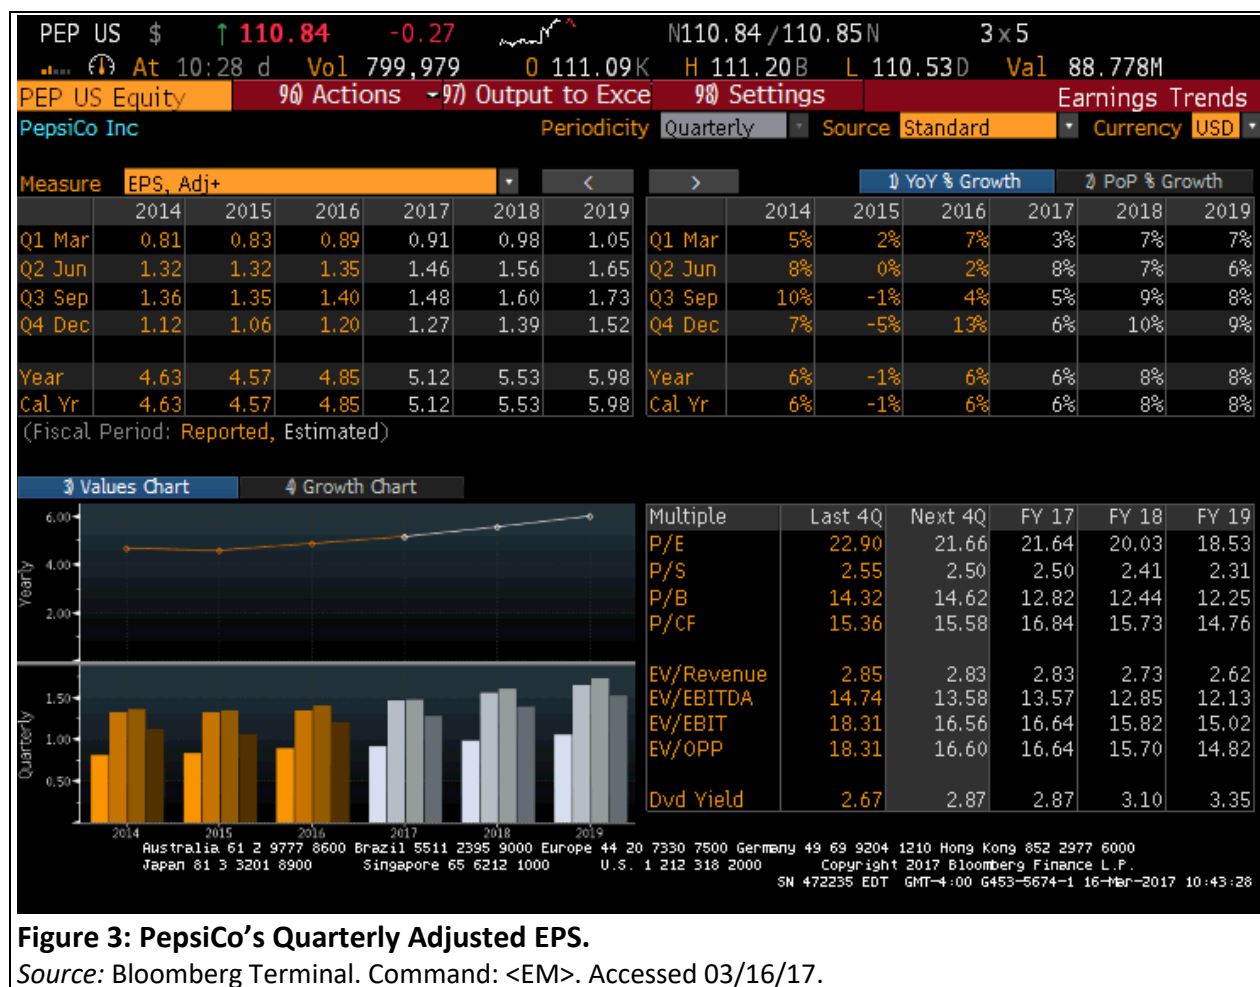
PEP US $ ↑110.84 -0.27 N110.84/110.85N 3x5

At 10:28 d Vol 799,979 O 111.09K H 111.20B L 110.53D Val 88.778M

PEP US Equity 96) Actions 97) Output to Exce 98) Settings Earnings Trends

PepsiCo Inc Periodicity Quarterly Source Standard Currency USD

Measure EPS, Adj+ < > 1) YoY % Growth 2) PoP % Growth

| | 2014 | 2015 | 2016 | 2017 | 2018 | 2019 |
|---|---|---|---|---|---|---|
| Q1 Mar | 0.81 | 0.83 | 0.89 | 0.91 | 0.98 | 1.05 |
| Q2 Jun | 1.32 | 1.32 | 1.35 | 1.46 | 1.56 | 1.65 |
| Q3 Sep | 1.36 | 1.35 | 1.40 | 1.48 | 1.60 | 1.73 |
| Q4 Dec | 1.12 | 1.06 | 1.20 | 1.27 | 1.39 | 1.52 |
| Year | 4.63 | 4.57 | 4.85 | 5.12 | 5.53 | 5.98 |
| Cal Yr | 4.63 | 4.57 | 4.85 | 5.12 | 5.53 | 5.98 |

| | 2014 | 2015 | 2016 | 2017 | 2018 | 2019 |
|---|---|---|---|---|---|---|
| Q1 Mar | 5% | 2% | 7% | 3% | 7% | 7% |
| Q2 Jun | 8% | 0% | 2% | 8% | 7% | 6% |
| Q3 Sep | 10% | -1% | 4% | 5% | 9% | 8% |
| Q4 Dec | 7% | -5% | 13% | 6% | 10% | 9% |
| Year | 6% | -1% | 6% | 6% | 8% | 8% |
| Cal Yr | 6% | -1% | 6% | 6% | 8% | 8% |

(Fiscal Period: Reported, Estimated)

3) Values Chart 4) Growth Chart

Yearly 6.00 4.00 2.00

Quarterly 1.50 1.00 0.50

2014 2015 2016 2017 2018 2019

| Multiple | Last 4Q | Next 4Q | FY 17 | FY 18 | FY 19 |
|---|---|---|---|---|---|
| P/E | 22.90 | 21.66 | 21.64 | 20.03 | 18.53 |
| P/S | 2.55 | 2.50 | 2.50 | 2.41 | 2.31 |
| P/B | 14.32 | 14.62 | 12.82 | 12.44 | 12.25 |
| P/CF | 15.36 | 15.58 | 16.84 | 15.73 | 14.76 |
| EV/Revenue | 2.85 | 2.83 | 2.83 | 2.73 | 2.62 |
| EV/EBITDA | 14.74 | 13.58 | 13.57 | 12.85 | 12.13 |
| EV/EBIT | 18.31 | 16.56 | 16.64 | 15.82 | 15.02 |
| EV/OPP | 18.31 | 16.60 | 16.64 | 15.70 | 14.82 |
| Dvd Yield | 2.67 | 2.87 | 2.87 | 3.10 | 3.35 |

Australia 61 2 9777 8600 Brazil 5511 2395 9000 Europe 44 20 7330 7500 Germany 49 69 9204 1210 Hong Kong 852 2977 6000
Japan 81 3 3201 8900 Singapore 65 6212 1000 U.S. 1 212 318 2000 Copyright 2017 Bloomberg Finance L.P.
SN 472235 EDT GMT-4:00 G453-5674-1 16-Mar-2017 10:43:28

Figure 3: PepsiCo's Quarterly Adjusted EPS.
Source: Bloomberg Terminal. Command: <EM>. Accessed 03/16/17.